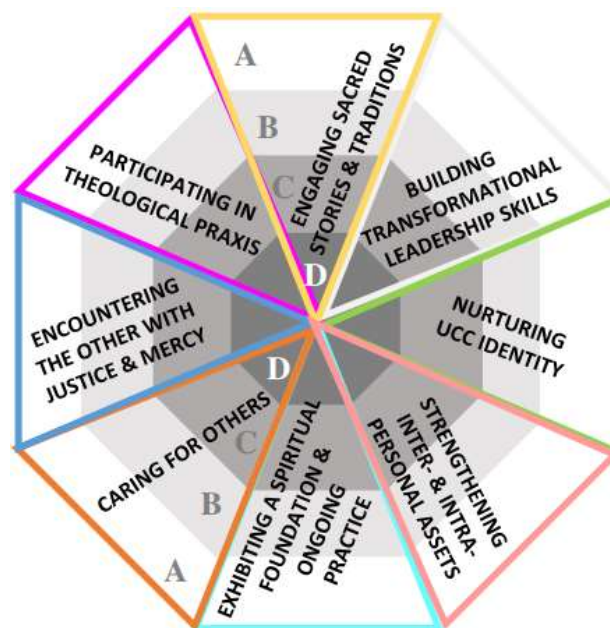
A
B
C
D
ENGAGING SACRED STORIES & TRADITIONS

BUILDING TRANSFORMATIONAL LEADERSHIP SKILLS

NURTURING UCC IDENTITY

STRENGTHENING INTER- & INTRA-PERSONAL ASSETS

EXHIBITING A SPIRITUAL FOUNDATION & ONGOING PRACTICE

CARING FOR OTHERS

ENCOUNTERING THE OTHER WITH JUSTICE & MERCY

PARTICIPATING IN THEOLOGICAL PRAXIS

D
C
B
A